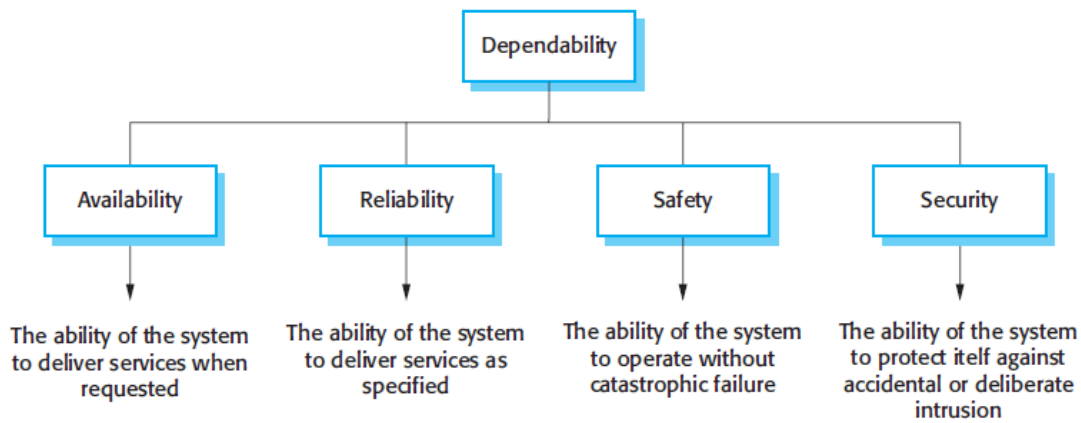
Dependability

Availability

The ability of the system to deliver services when requested

Reliability

The ability of the system to deliver services as specified

Safety

The ability of the system to operate without catastrophic failure

Security

The ability of the system to protect itelf against accidental or deliberate intrusion